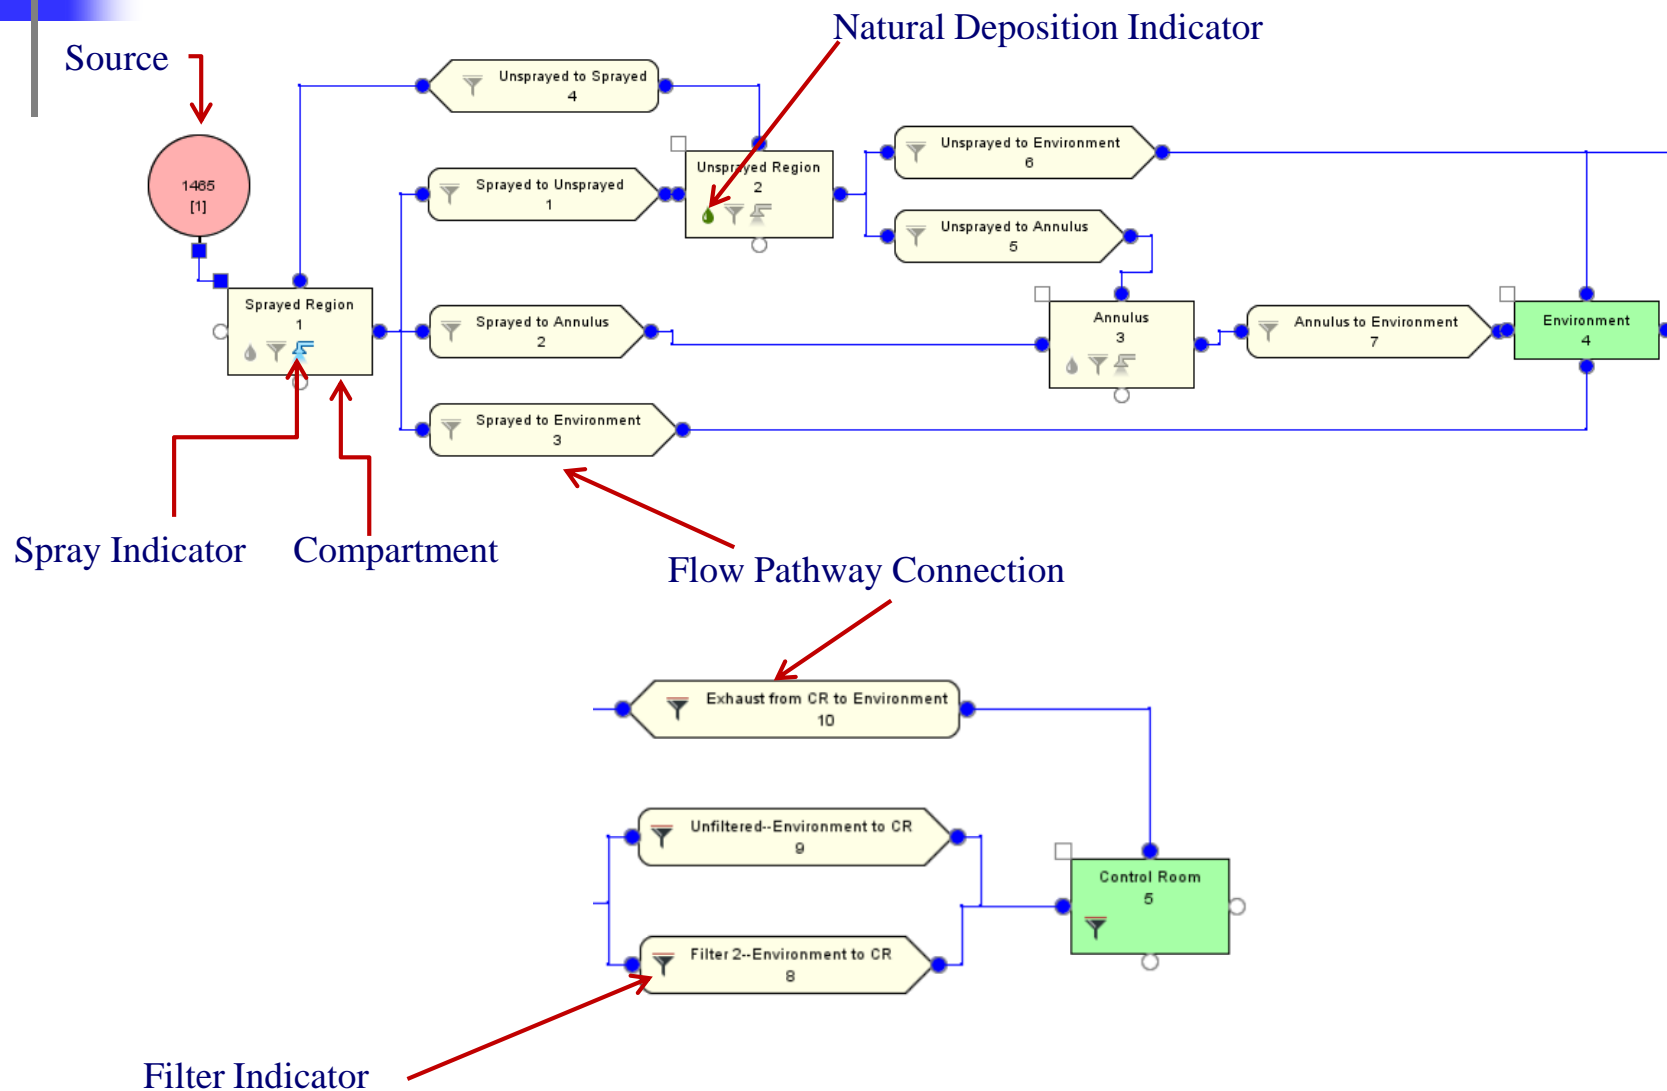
Source

Natural Deposition Indicator

1465
[1]

Unsprayed to Sprayed
4

Sprayed to Unsprayed
1

Unsprayed Region
2

Unsprayed to Environment
6

Unsprayed to Annulus
5

Sprayed Region
1

Sprayed to Annulus
2

Annulus
3

Annulus to Environment
7

Environment
4

Sprayed to Environment
3

Spray Indicator

Compartment

Flow Pathway Connection

Exhaust from CR to Environment
10

Unfiltered--Environment to CR
9

Control Room
5

Filter 2--Environment to CR
8

Filter Indicator